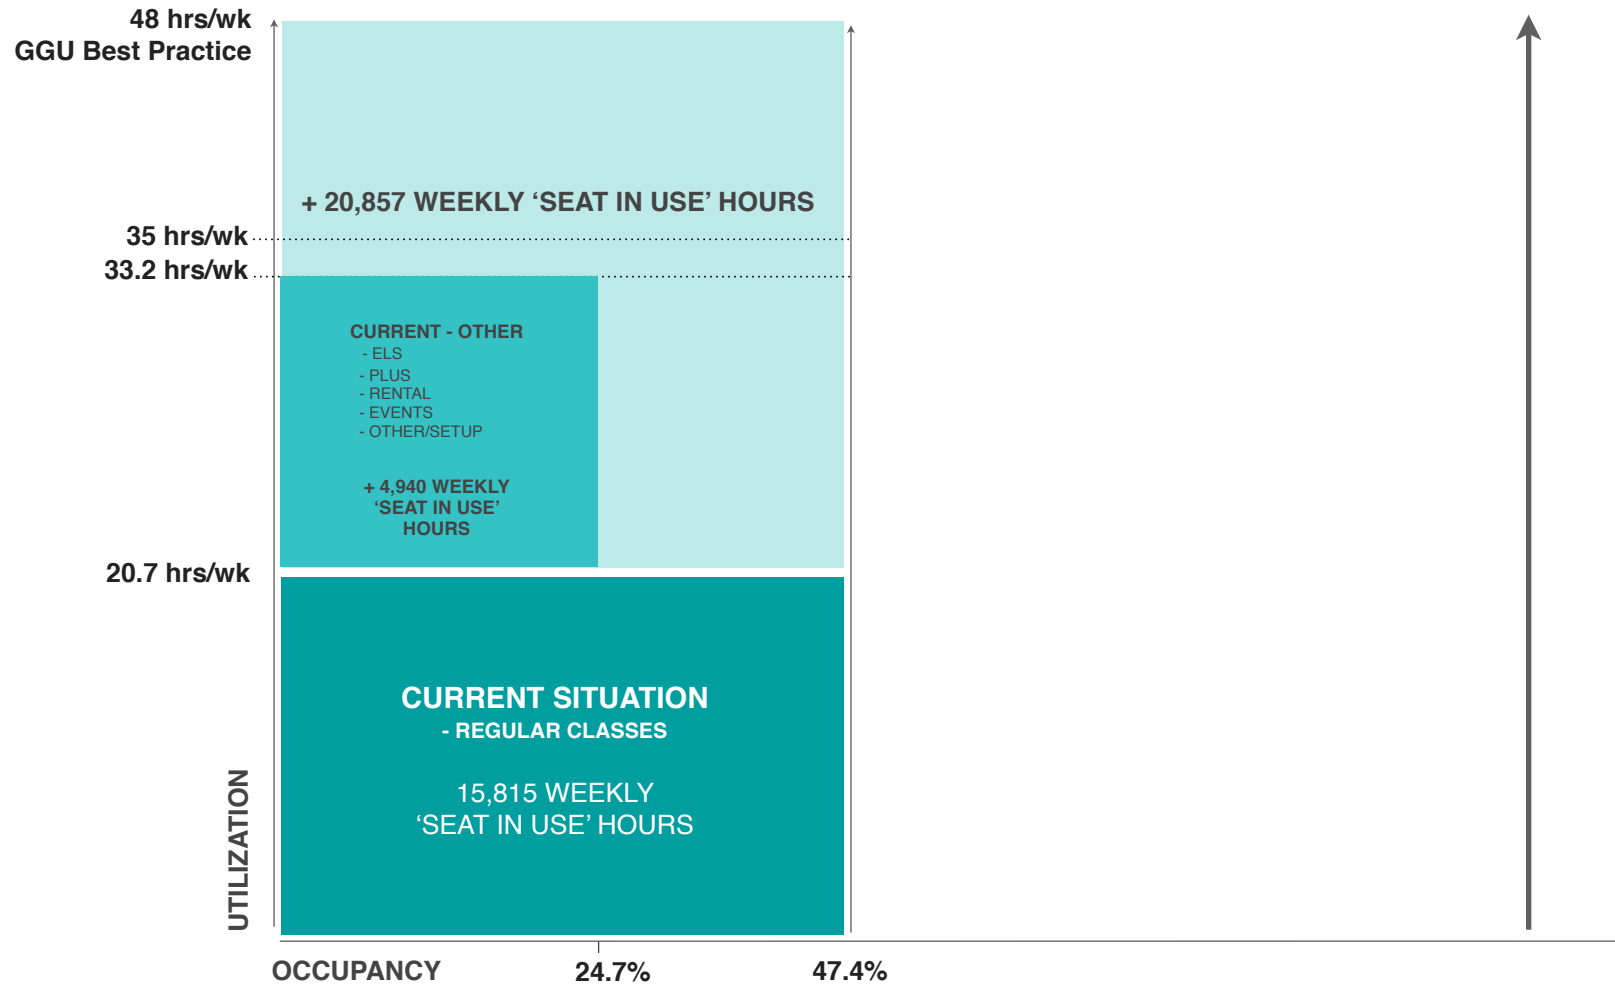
48 hrs/wk
GGU Best Practice

+ 20,857 WEEKLY ‘SEAT IN USE’ HOURS

35 hrs/wk
33.2 hrs/wk

CURRENT - OTHER
- ELS
- PLUS
- RENTAL
- EVENTS
- OTHER/SETUP

+ 4,940 WEEKLY ‘SEAT IN USE’ HOURS

20.7 hrs/wk

CURRENT SITUATION
- REGULAR CLASSES

15,815 WEEKLY ‘SEAT IN USE’ HOURS

UTILIZATION

OCCUPANCY
24.7%
47.4%